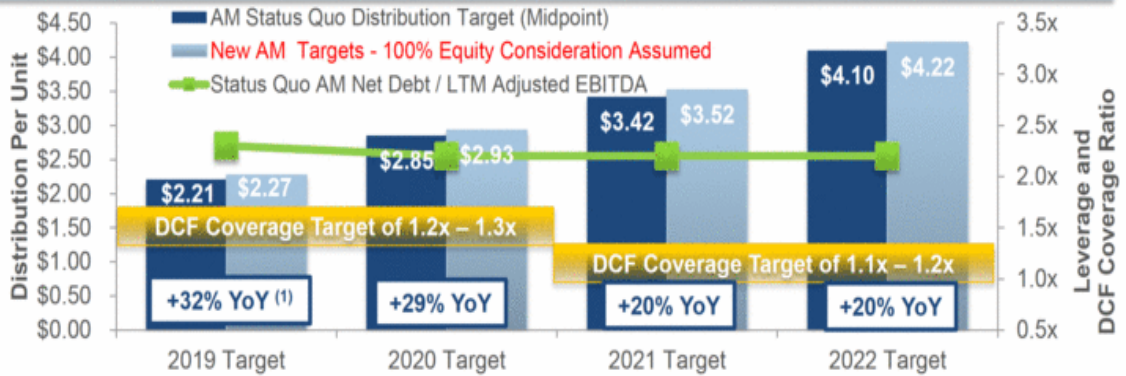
AM Status Quo Distribution Target (Midpoint)

New AM Targets - 100% Equity Consideration Assumed

Status Quo AM Net Debt / LTM Adjusted EBITDA

Distribution Per Unit

$4.50
$4.00
$3.50
$3.00
$2.50
$2.00
$1.50
$1.00
$0.50
$0.00

Leverage and DCF Coverage Ratio

3.5x
3.0x
2.5x
2.0x
1.5x
1.0x
0.5x

$2.21 $2.27
$2.85 $2.93
$3.42 $3.52
$4.10 $4.22

DCF Coverage Target of 1.2x – 1.3x

DCF Coverage Target of 1.1x – 1.2x

+32% YoY $^{(1)}$
+29% YoY
+20% YoY
+20% YoY

2019 Target
2020 Target
2021 Target
2022 Target